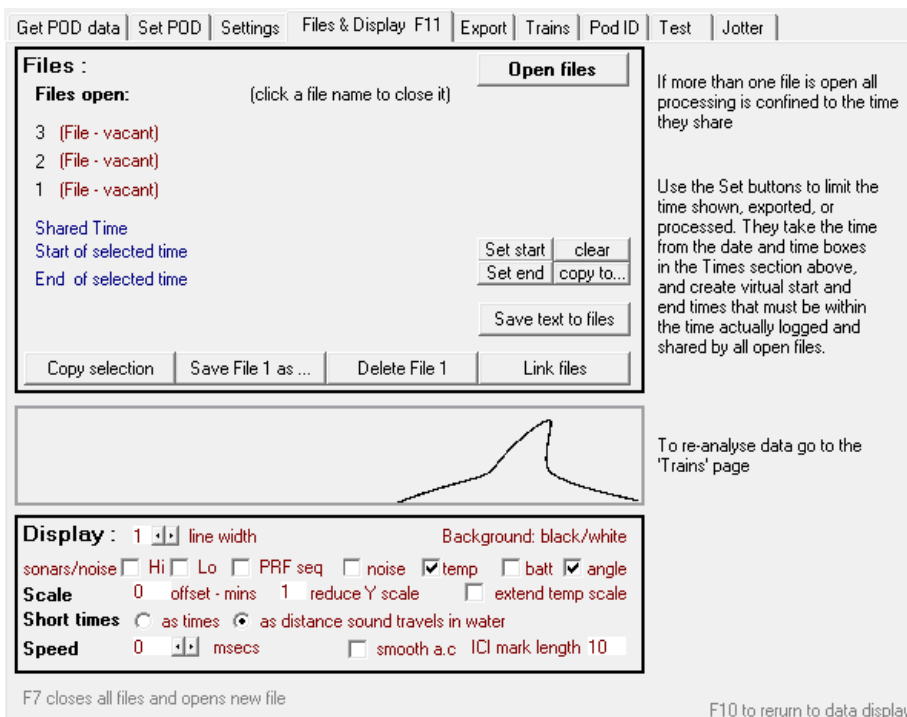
Get POD data | Set POD | Settings | Files & Display F11 | Export | Trains | Pod ID | Test | Jotter

Files :
Open files
Files open: (click a file name to close it)
3 (File - vacant)
2 (File - vacant)
1 (File - vacant)
Shared Time
Start of selected time
End of selected time
Set start clear
Set end copy to...
Save text to files
Copy selection Save File 1 as ... Delete File 1 Link files

If more than one file is open all processing is confined to the time they share

Use the Set buttons to limit the time shown, exported, or processed. They take the time from the date and time boxes in the Times section above, and create virtual start and end times that must be within the time actually logged and shared by all open files.

To re-analyse data go to the 'Trains' page

Display : 1 line width Background: black/white
sonars/noise Hi Lo PRF seq noise temp batt angle
Scale 0 offset - mins 1 reduce Y scale extend temp scale
Short times as times as distance sound travels in water
Speed 0 msecs smooth a.c ICI mark length 10

F7 closes all files and opens new file

F10 to rerurn to data displa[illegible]